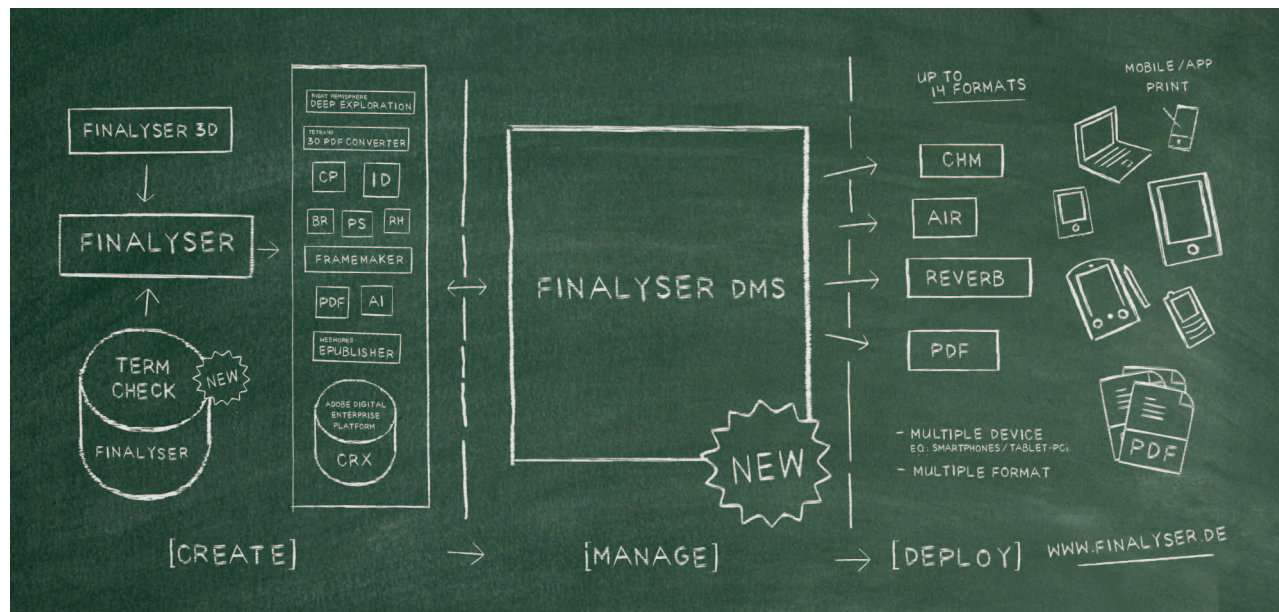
FINALYSER 3D

FINALYSER

TERM CHECK

NEW

FINALYSER

RIGHT HEMISPHERE DEEP EXPLORATION

TETRAIN 3D PDF CONVERTER

CP

ID

BR

PS

RH

FRAMEMAKER

PDF

AI

WEBWORKS EPUBLISHER

ADOBE DIGITAL ENTERPRISE PLATFORM

CRX

FINALYSER DMS

NEW

UP TO 14 FORMATS

CHM

AIR

REVERB

PDF

MOBILE / APP

PRINT

PDF

- MULTIPLE DEVICE
EG: SMARTPHONES / TABLET-PCs

- MULTIPLE FORMAT

[CREATE]

[MANAGE]

[DEPLOY]

WWW.FINALYSER.DE